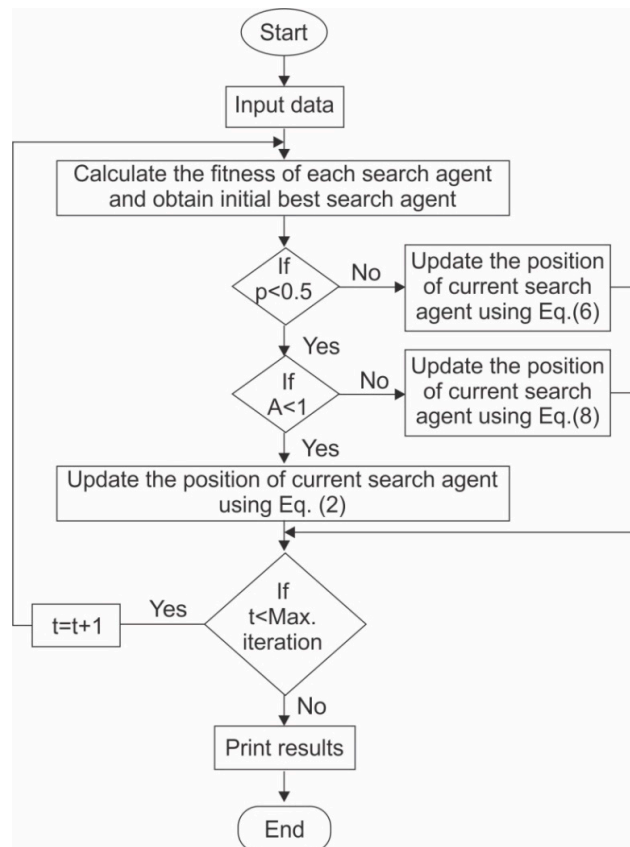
Start

Input data

Calculate the fitness of each search agent and obtain initial best search agent

If p<0.5

No

Update the position of current search agent using Eq.(6)

Yes

If A<1

No

Update the position of current search agent using Eq.(8)

Yes

Update the position of current search agent using Eq. (2)

t=t+1

Yes

If t<Max. iteration

No

Print results

End